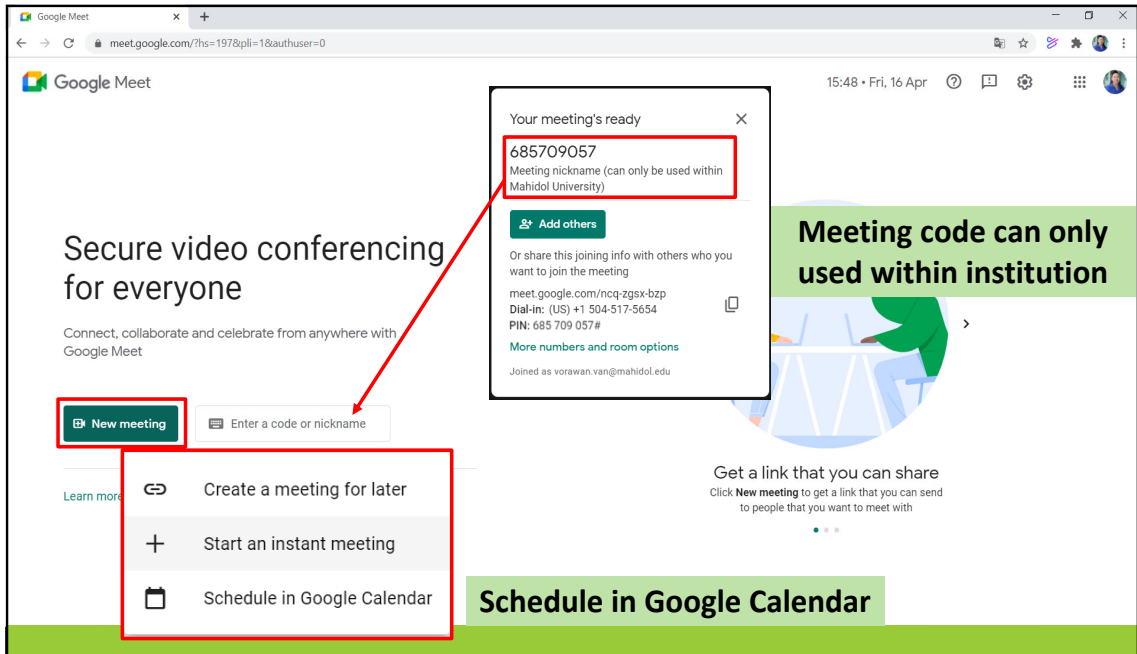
Google Meet

meet.google.com/?hs=197&pli=1&authuser=0

Google Meet

15:48 • Fri, 16 Apr

Your meeting's ready

685709057
Meeting nickname (can only be used within Mahidol University)

Add others

Or share this joining info with others who you want to join the meeting

meet.google.com/ncq-zgsx-bzp
Dial-in: (US) +1 504-517-5654
PIN: 685 709 057#

More numbers and room options

Joined as vorawan.van@mahidol.edu

Meeting code can only used within institution

Secure video conferencing for everyone

Connect, collaborate and celebrate from anywhere with Google Meet

New meeting

Enter a code or nickname

Learn more

Create a meeting for later

Start an instant meeting

Schedule in Google Calendar

Get a link that you can share

Click New meeting to get a link that you can send to people that you want to meet with

Schedule in Google Calendar